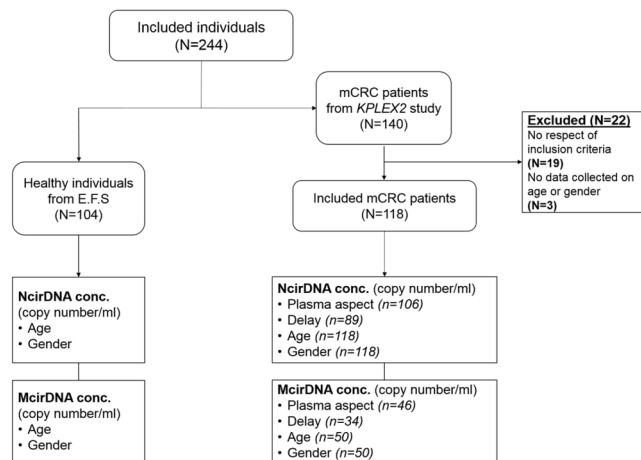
Included individuals
(N=244)

mCRC patients
from KPLEX2 study
(N=140)

Excluded (N=22)
No respect of inclusion criteria
(N=19)
No data collected on age or gender
(N=3)

Healthy individuals
from E.F.S
(N=104)

Included mCRC patients
(N=118)

NcirDNA conc.
(copy number/ml)
• Age
• Gender

McirDNA conc.
(copy number/ml)
• Age
• Gender

NcirDNA conc. (copy number/ml)
• Plasma aspect (n=106)
• Delay (n=89)
• Age (n=118)
• Gender (n=118)

McirDNA conc. (copy number/ml)
• Plasma aspect (n=46)
• Delay (n=34)
• Age (n=50)
• Gender (n=50)